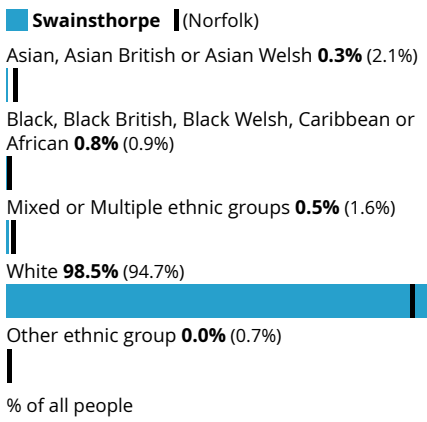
**Swainsthorpe** (Norfolk)

Asian, Asian British or Asian Welsh **0.3%** (2.1%)

Black, Black British, Black Welsh, Caribbean or African **0.8%** (0.9%)

Mixed or Multiple ethnic groups **0.5%** (1.6%)

White **98.5%** (94.7%)

Other ethnic group **0.0%** (0.7%)

% of all people